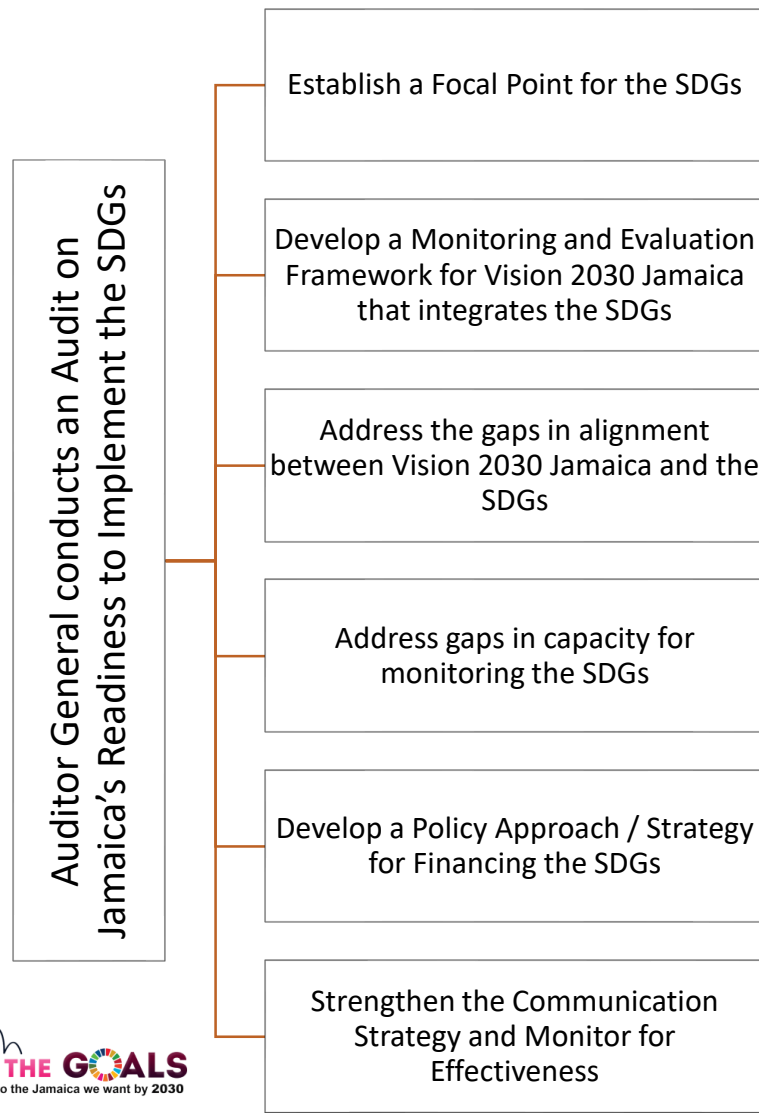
Auditor General conducts an Audit on Jamaica's Readiness to Implement the SDGs

Establish a Focal Point for the SDGs

Develop a Monitoring and Evaluation Framework for Vision 2030 Jamaica that integrates the SDGs

Address the gaps in alignment between Vision 2030 Jamaica and the SDGs

Address gaps in capacity for monitoring the SDGs

Develop a Policy Approach / Strategy for Financing the SDGs

Strengthen the Communication Strategy and Monitor for Effectiveness

THE GOALS
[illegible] the Jamaica we want by 2030